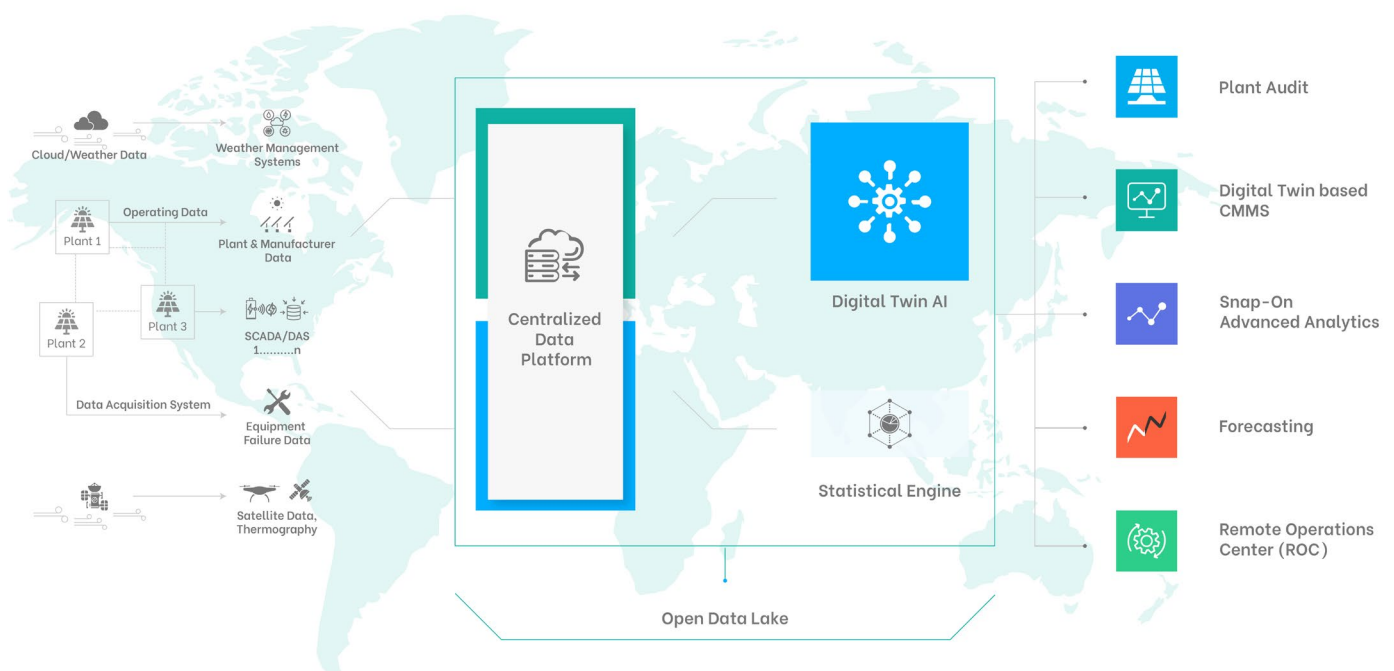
Cloud/Weather Data

Weather Management Systems

Operating Data

Plant 1

Plant & Manufacturer Data

Plant 2

Plant 3

SCADA/DAS 1..........n

Data Acquisition System

Equipment Failure Data

Satellite Data, Thermography

Centralized Data Platform

Digital Twin AI

Statistical Engine

Open Data Lake

Plant Audit

Digital Twin based CMMS

Snap-On Advanced Analytics

Forecasting

Remote Operations Center (ROC)